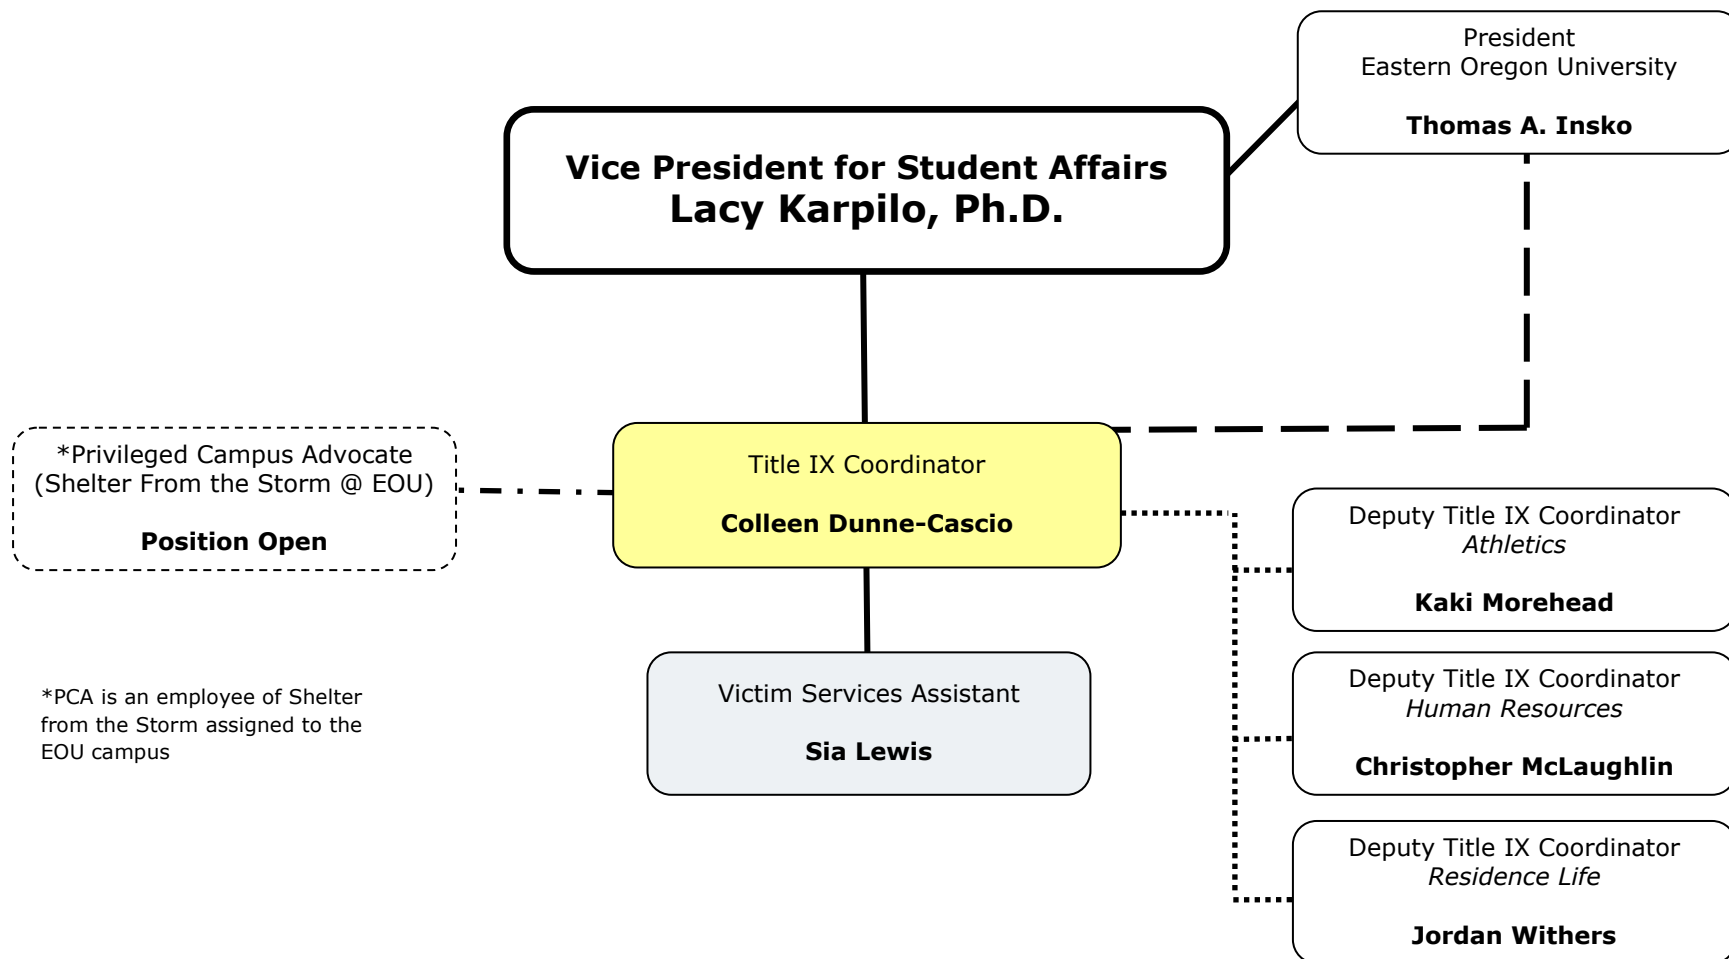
President
Eastern Oregon University

**Thomas A. Insko**

**Vice President for Student Affairs**
**Lacy Karpilo, Ph.D.**

*Privileged Campus Advocate
(Shelter From the Storm @ EOU)

**Position Open**

Title IX Coordinator

**Colleen Dunne-Cascio**

Deputy Title IX Coordinator
*Athletics*

**Kaki Morehead**

*PCA is an employee of Shelter from the Storm assigned to the EOU campus

Victim Services Assistant

**Sia Lewis**

Deputy Title IX Coordinator
*Human Resources*

**Christopher McLaughlin**

Deputy Title IX Coordinator
*Residence Life*

**Jordan Withers**